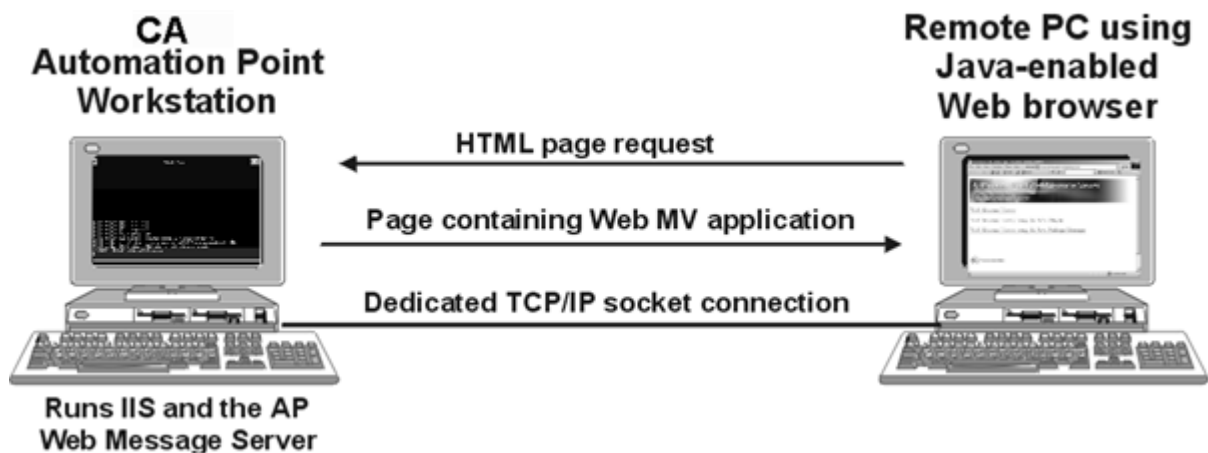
CA
Automation Point
Workstation

Remote PC using
Java-enabled
Web browser

HTML page request

Page containing Web MV application

Dedicated TCP/IP socket connection

Runs IIS and the AP
Web Message Server